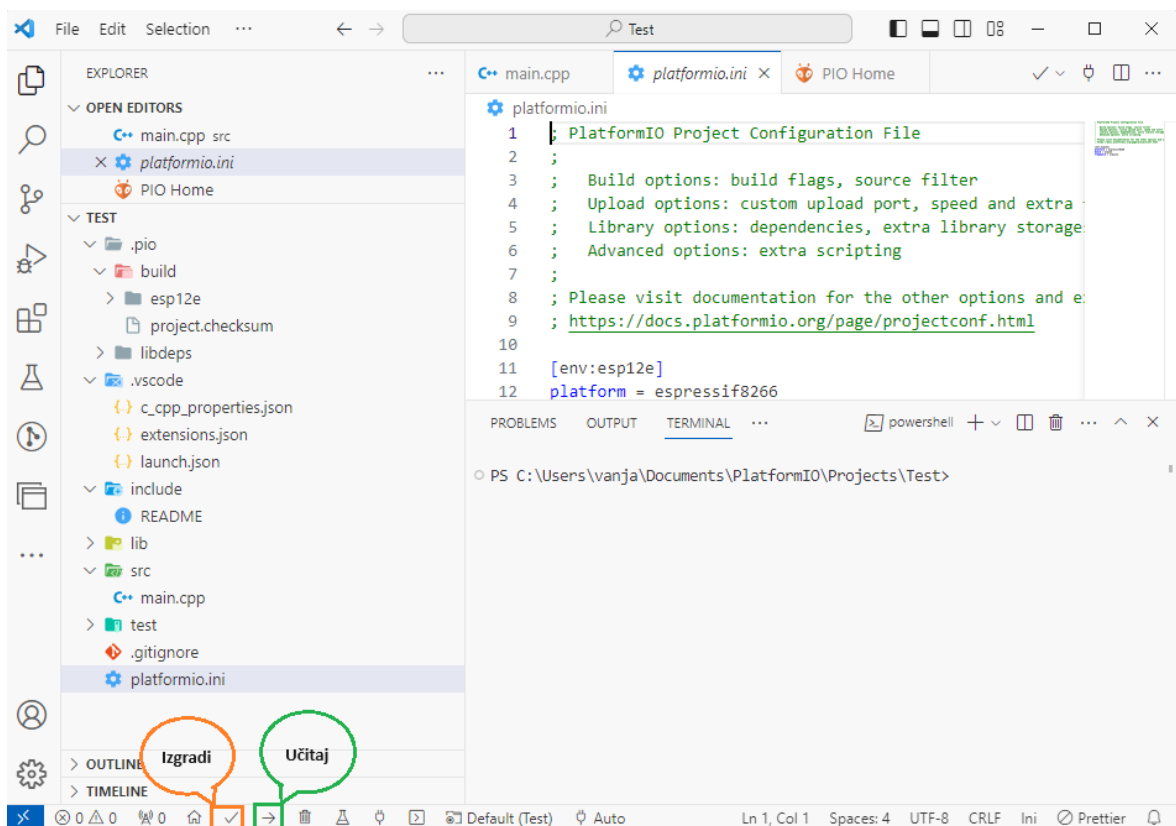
File Edit Selection ···

Test

EXPLORER ···

OPEN EDITORS
main.cpp src
× platformio.ini
PIO Home

TEST
.pio
build
esp12e
project.checksum
libdeps
.vscode
c_cpp_properties.json
extensions.json
launch.json
include
README
lib
src
main.cpp
test
.gitignore
platformio.ini

OUTLINE
TIMELINE

main.cpp | platformio.ini × | PIO Home

platformio.ini

1 ; PlatformIO Project Configuration File
2 ;
3 ;   Build options: build flags, source filter
4 ;   Upload options: custom upload port, speed and extra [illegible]
5 ;   Library options: dependencies, extra library storage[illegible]
6 ;   Advanced options: extra scripting
7 ;
8 ; Please visit documentation for the other options and e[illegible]
9 ; https://docs.platformio.org/page/projectconf.html
10
11 [env:esp12e]
12 platform = espressif8266

PROBLEMS OUTPUT TERMINAL ···   powershell + ···

PS C:\Users\vanja\Documents\PlatformIO\Projects\Test>

Izgradi

Učitaj

⊗ 0 ⚠ 0 0 Default (Test) Auto Ln 1, Col 1 Spaces: 4 UTF-8 CRLF Ini Prettier